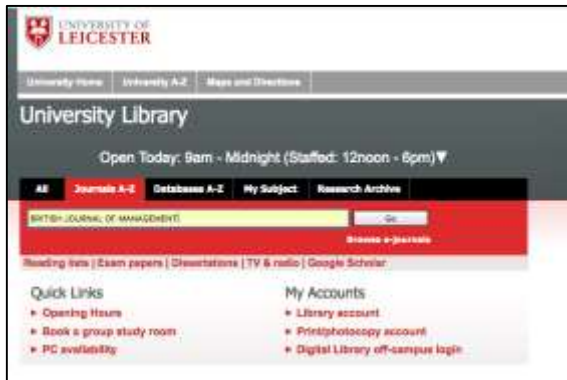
UNIVERSITY OF
LEICESTER

University Home | University A-Z | Maps and Directions

University Library

Open Today: 9am - Midnight (Staffed: 12noon - 6pm)▼

All | Journals A-Z | Databases A-Z | My Subject | Research Archive

BRITISH JOURNAL OF MANAGEMENT

Go

Browse e-journals

Reading lists | Exam papers | Dissertations | TV & radio | Google Scholar

Quick Links
▸ Opening Hours
▸ Book a group study room
▸ PC availability

My Accounts
▸ Library account
▸ Print/photocopy account
▸ Digital Library off-campus login